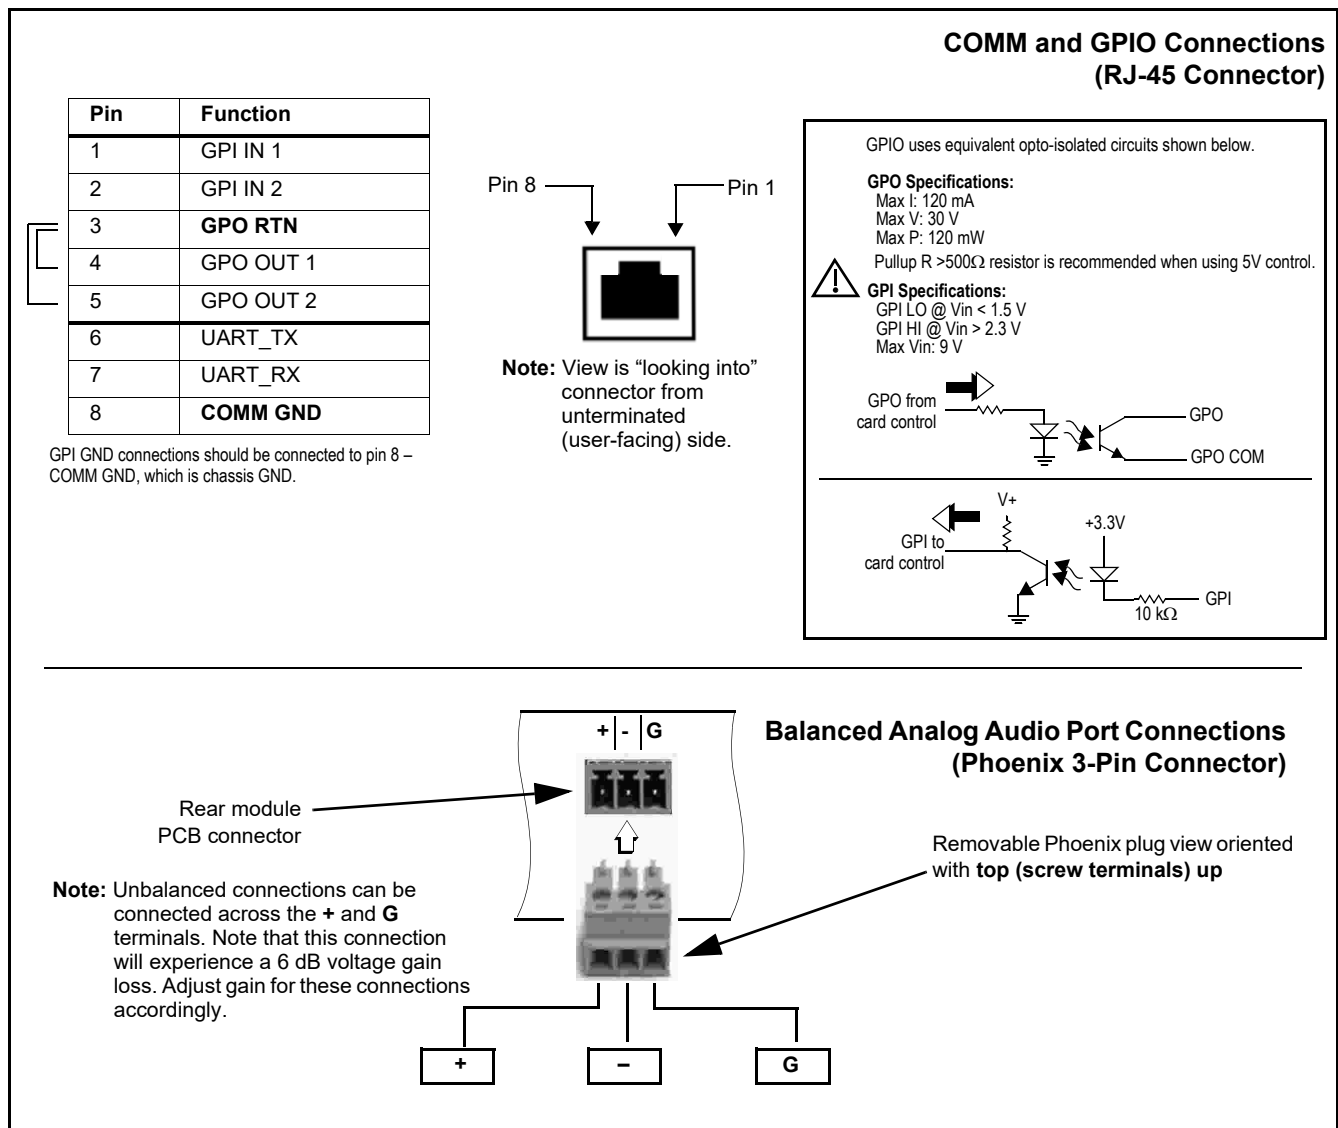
COMM and GPIO Connections
(RJ-45 Connector)

| Pin | Function |
|---|---|
| 1 | GPI IN 1 |
| 2 | GPI IN 2 |
| 3 | GPO RTN |
| 4 | GPO OUT 1 |
| 5 | GPO OUT 2 |
| 6 | UART_TX |
| 7 | UART_RX |
| 8 | COMM GND |

GPI GND connections should be connected to pin 8 – COMM GND, which is chassis GND.

Pin 8
Pin 1

Note: View is "looking into" connector from unterminated (user-facing) side.

GPIO uses equivalent opto-isolated circuits shown below.

GPO Specifications:
Max I: 120 mA
Max V: 30 V
Max P: 120 mW
Pullup R >500Ω resistor is recommended when using 5V control.

GPI Specifications:
GPI LO @ Vin < 1.5 V
GPI HI @ Vin > 2.3 V
Max Vin: 9 V

GPO from card control
GPO
GPO COM

V+
+3.3V
GPI to card control
GPI
10 kΩ

+ - G

Balanced Analog Audio Port Connections
(Phoenix 3-Pin Connector)

Rear module PCB connector

Removable Phoenix plug view oriented with top (screw terminals) up

Note: Unbalanced connections can be connected across the + and G terminals. Note that this connection will experience a 6 dB voltage gain loss. Adjust gain for these connections accordingly.

+
–
G